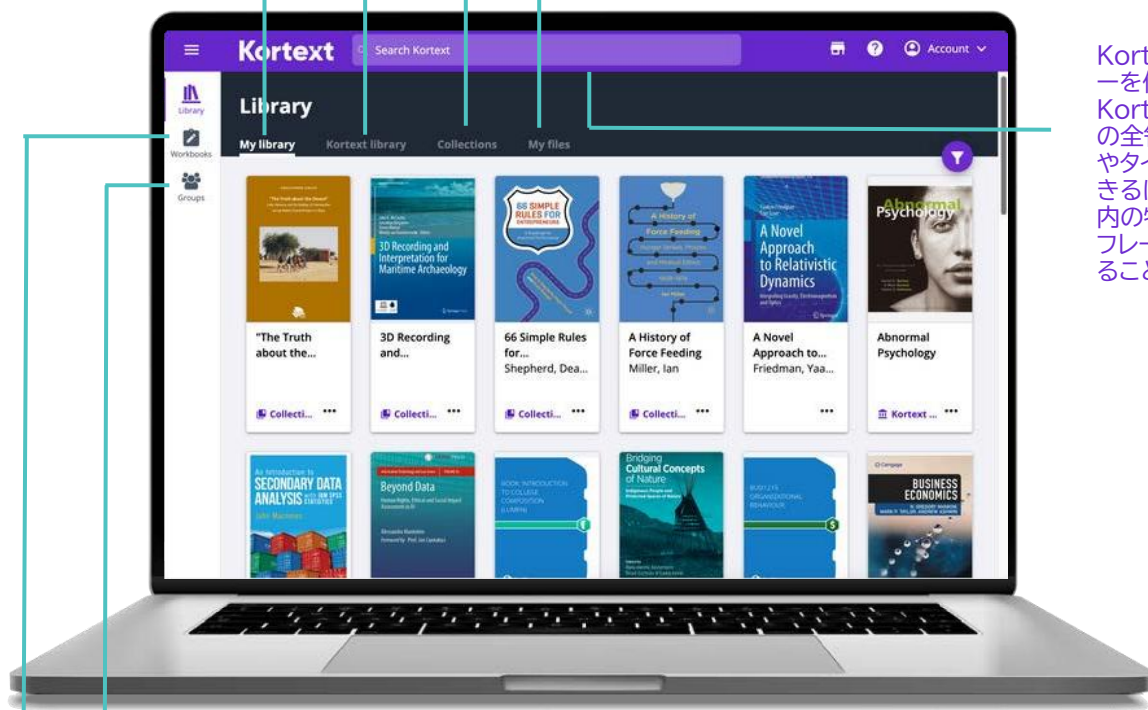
Kortext

Search Kortext

Account

Library

Workbooks

Groups

Library

My library

Kortext library

Collections

My files

"The Truth about the Desert"

"The Truth about the...

Collecti...

3D Recording and Interpretation for Maritime Archaeology

3D Recording and...

Collecti...

66 SIMPLE RULES FOR ENTREPRENEURS

66 Simple Rules for...

Shepherd, Dea...

Collecti...

A History of Force Feeding

A History of Force Feeding

Miller, Ian

Collecti...

A Novel Approach to Relativistic Dynamics

A Novel Approach to...

Friedman, Yaa...

Abnormal Psychology

Abnormal Psychology

Kortext ...

An Introduction to SECONDARY DATA ANALYSIS with IBM SPSS STATISTICS

John MacInnes

Beyond Data

Bridging Cultural Concepts of Nature

BUSINESS ECONOMICS

Kort
ーを
Kort
の全
やタ
きる
内の
フレ
るこ